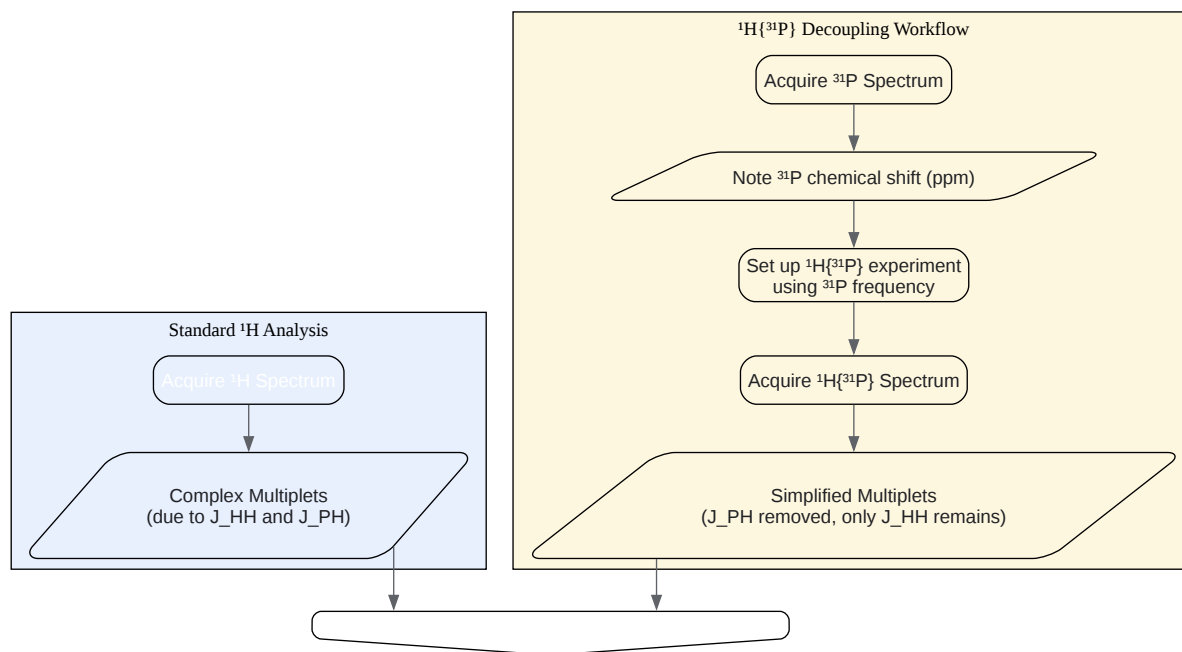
$^1H\{^{31}P\}$ Decoupling Workflow

Acquire $^{31}P$ Spectrum

Note $^{31}P$ chemical shift (ppm)

Set up $^1H\{^{31}P\}$ experiment using $^{31}P$ frequency

Acquire $^1H\{^{31}P\}$ Spectrum

Simplified Multiplets
(J_PH removed, only J_HH remains)

Standard $^1H$ Analysis

Acquire $^1H$ Spectrum

Complex Multiplets
(due to J_HH and J_PH)